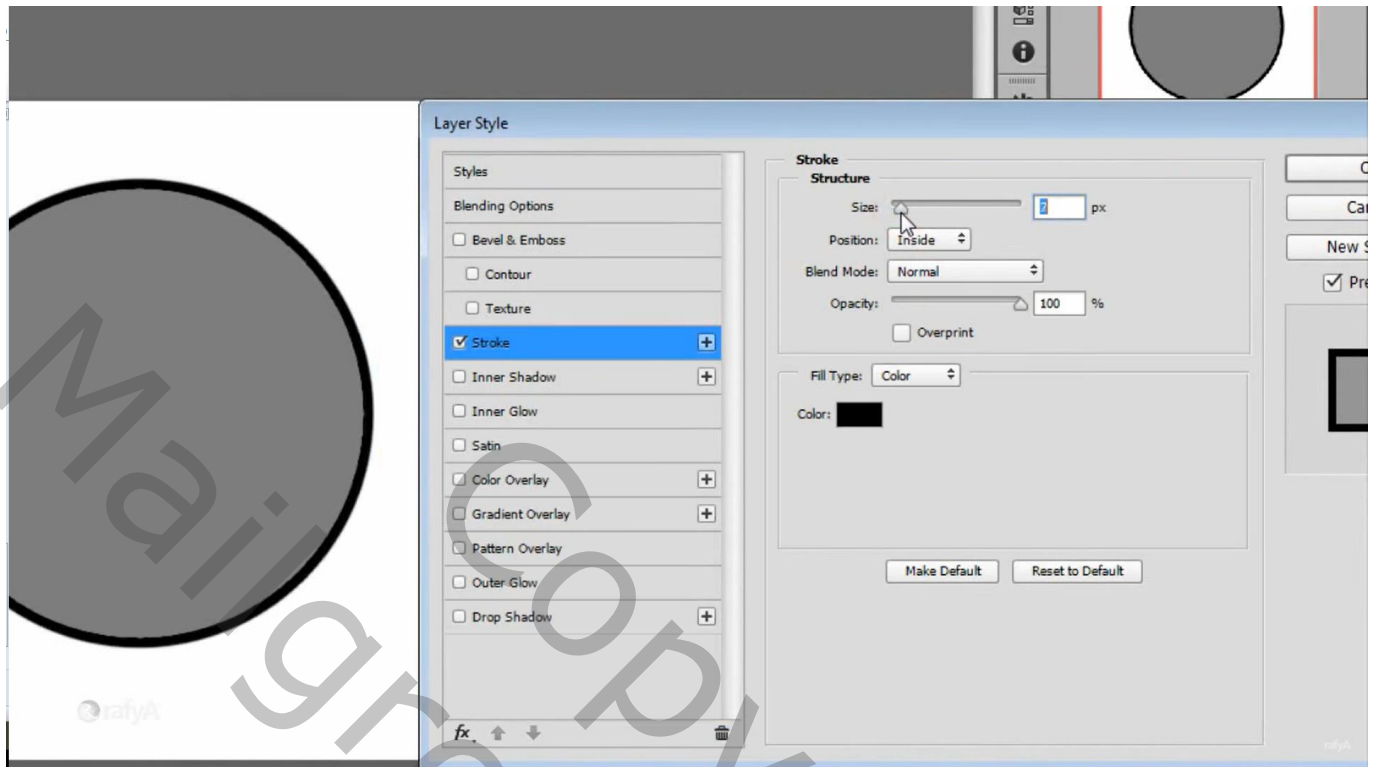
Layer Style

Styles
Blending Options
Bevel & Emboss
Contour
Texture
Stroke
Inner Shadow
Inner Glow
Satin
Color Overlay
Gradient Overlay
Pattern Overlay
Outer Glow
Drop Shadow

fx

Stroke
Structure
Size: 7 px
Position: Inside
Blend Mode: Normal
Opacity: 100 %
Overprint

Fill Type: Color
Color:

Make Default
Reset to Default

C
Ca
New S
Pr

rafyA

Maigra copy